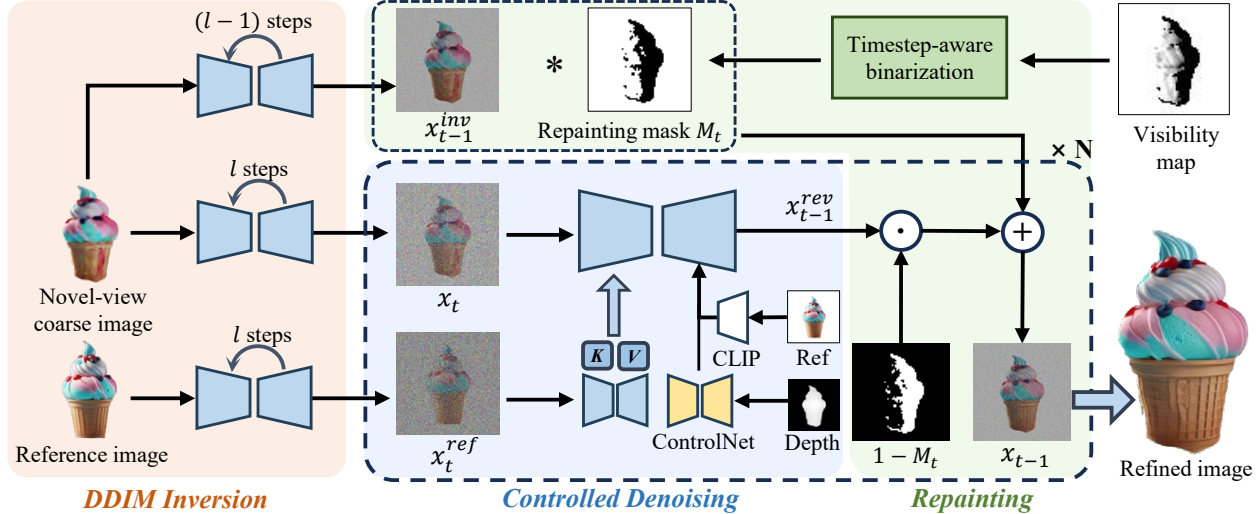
$(l-1)$ steps

$x_{t-1}^{inv}$

*

Repainting mask $M_t$

Timestep-aware binarization

Visibility map

$\times$ N

$l$ steps

Novel-view coarse image

$x_t$

$x_{t-1}^{rev}$

$\odot$

$+$

$l$ steps

Reference image

$x_t^{ref}$

K

V

CLIP

Ref

ControlNet

Depth

$1 - M_t$

$x_{t-1}$

Refined image

DDIM Inversion

Controlled Denoising

Repainting